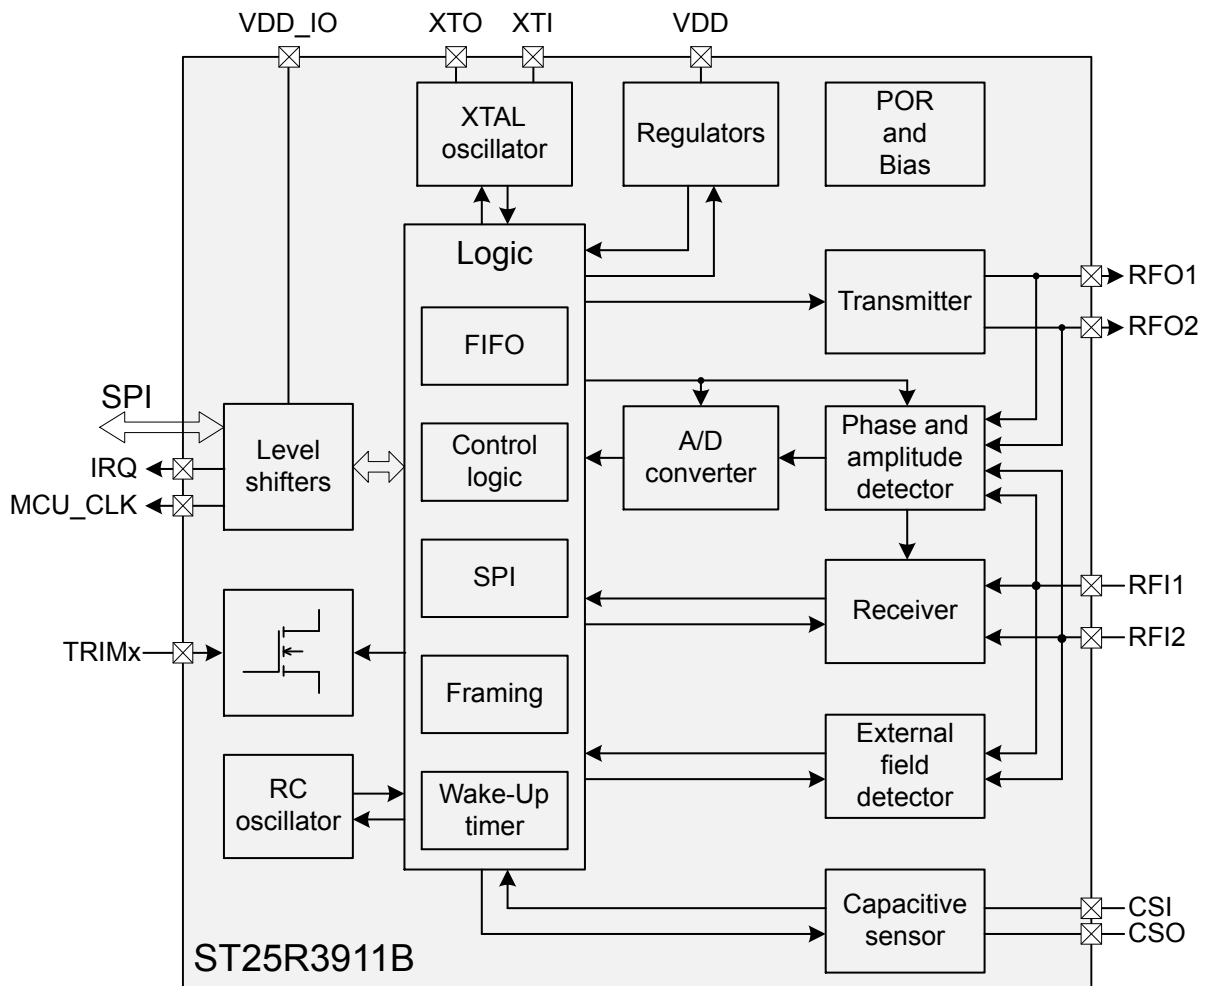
VDD_IO
XTO
XTI
VDD
XTAL oscillator
Regulators
POR and Bias
Logic
Transmitter
RFO1
RFO2
FIFO
SPI
Level shifters
IRQ
MCU_CLK
Control logic
A/D converter
Phase and amplitude detector
SPI
Receiver
RFI1
RFI2
TRIMx
Framing
External field detector
RC oscillator
Wake-Up timer
Capacitive sensor
CSI
CSO
ST25R3911B